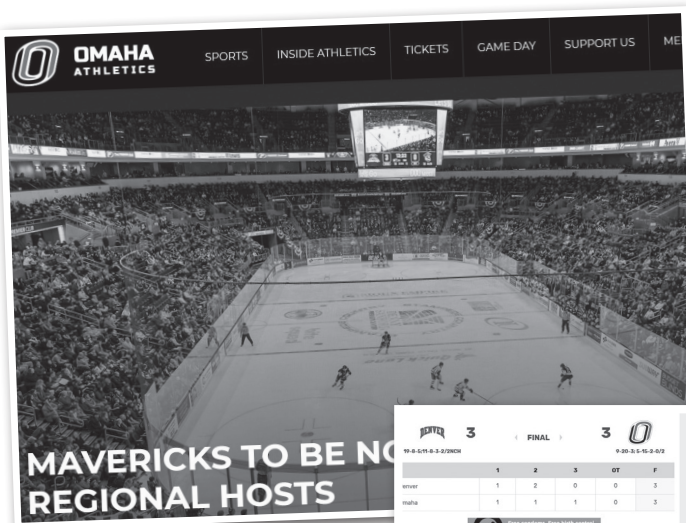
OMAHA ATHLETICS

SPORTS INSIDE ATHLETICS TICKETS GAME DAY SUPPORT US ME

MAVERICKS TO BE NC
REGIONAL HOSTS

DENVER 3 FINAL 3

19-8-5(11-8-3-2)NCH 9-20-3(5-15-2-0)

| | 1 | 2 | 3 | OT | F |
|---|---|---|---|---|---|
| enver | 1 | 2 | 0 | 0 | 3 |
| maha | 1 | 1 | 1 | 0 | 3 |